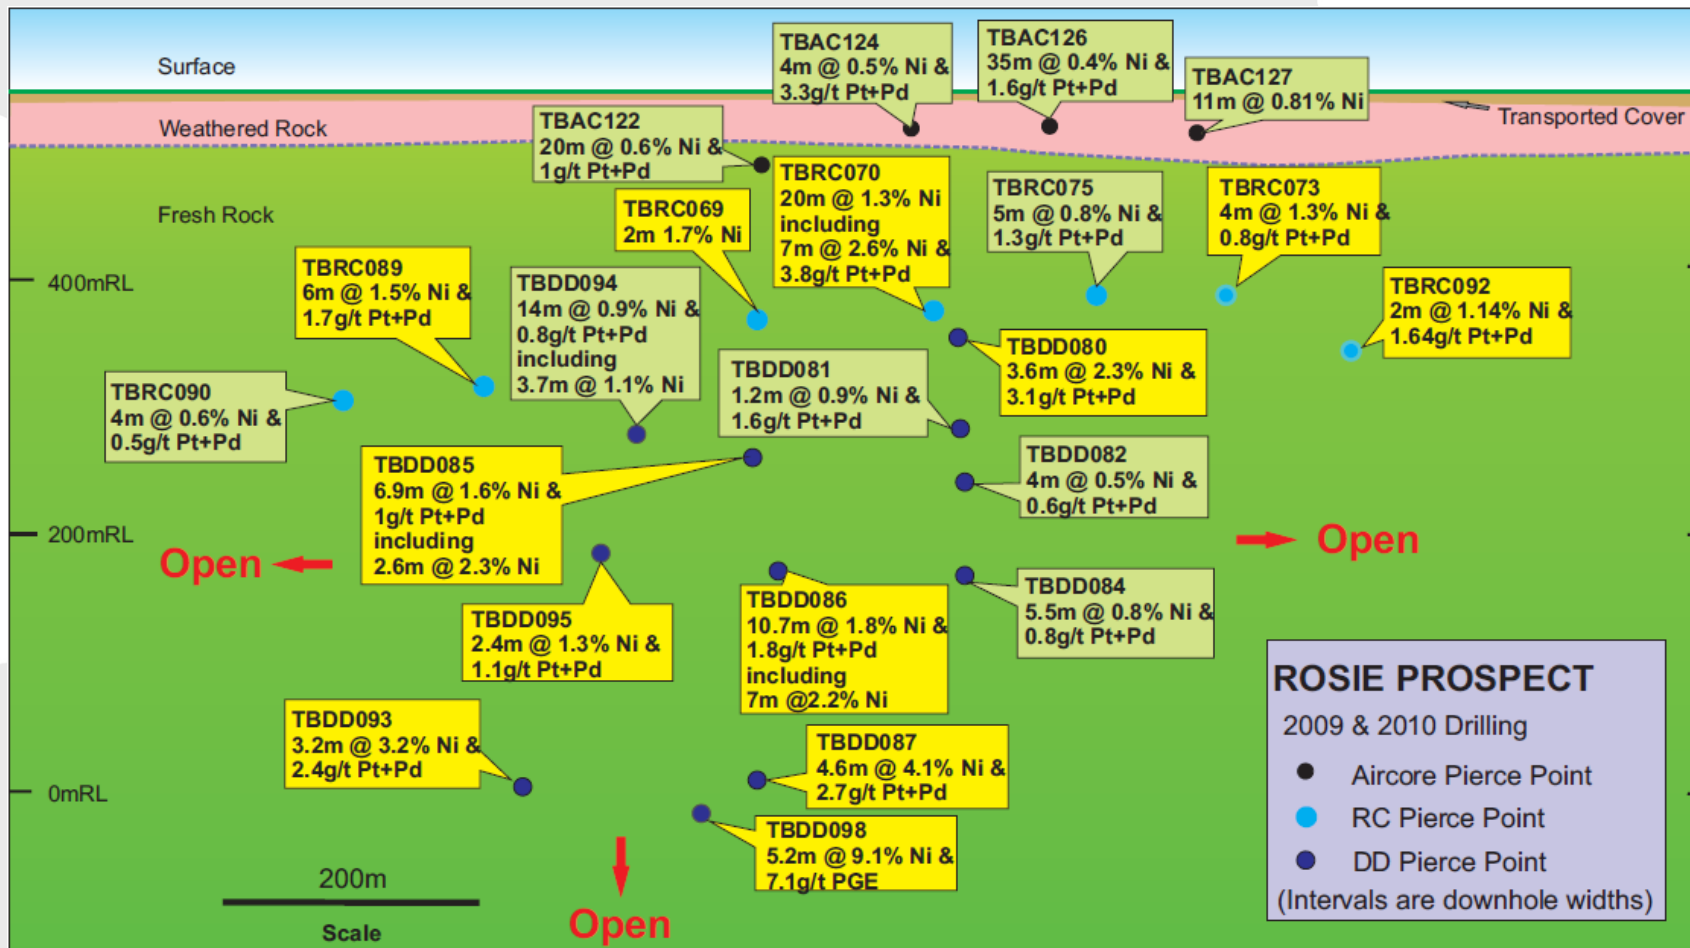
Surface

Weathered Rock

Fresh Rock

Transported Cover

TBAC124
4m @ 0.5% Ni & 3.3g/t Pt+Pd

TBAC126
35m @ 0.4% Ni & 1.6g/t Pt+Pd

TBAC127
11m @ 0.81% Ni

TBAC122
20m @ 0.6% Ni & 1g/t Pt+Pd

TBRC070
20m @ 1.3% Ni including 7m @ 2.6% Ni & 3.8g/t Pt+Pd

TBRC075
5m @ 0.8% Ni & 1.3g/t Pt+Pd

TBRC073
4m @ 1.3% Ni & 0.8g/t Pt+Pd

TBRC069
2m 1.7% Ni

400mRL

TBRC089
6m @ 1.5% Ni & 1.7g/t Pt+Pd

TBDD094
14m @ 0.9% Ni & 0.8g/t Pt+Pd including 3.7m @ 1.1% Ni

TBRC092
2m @ 1.14% Ni & 1.64g/t Pt+Pd

TBDD080
3.6m @ 2.3% Ni & 3.1g/t Pt+Pd

TBDD081
1.2m @ 0.9% Ni & 1.6g/t Pt+Pd

TBRC090
4m @ 0.6% Ni & 0.5g/t Pt+Pd

TBDD085
6.9m @ 1.6% Ni & 1g/t Pt+Pd including 2.6m @ 2.3% Ni

TBDD082
4m @ 0.5% Ni & 0.6g/t Pt+Pd

200mRL

Open

Open

TBDD084
5.5m @ 0.8% Ni & 0.8g/t Pt+Pd

TBDD095
2.4m @ 1.3% Ni & 1.1g/t Pt+Pd

TBDD086
10.7m @ 1.8% Ni & 1.8g/t Pt+Pd including 7m @2.2% Ni

ROSIE PROSPECT
2009 & 2010 Drilling
Aircore Pierce Point
RC Pierce Point
DD Pierce Point
(Intervals are downhole widths)

TBDD093
3.2m @ 3.2% Ni & 2.4g/t Pt+Pd

TBDD087
4.6m @ 4.1% Ni & 2.7g/t Pt+Pd

0mRL

TBDD098
5.2m @ 9.1% Ni & 7.1g/t PGE

200m
Scale

Open